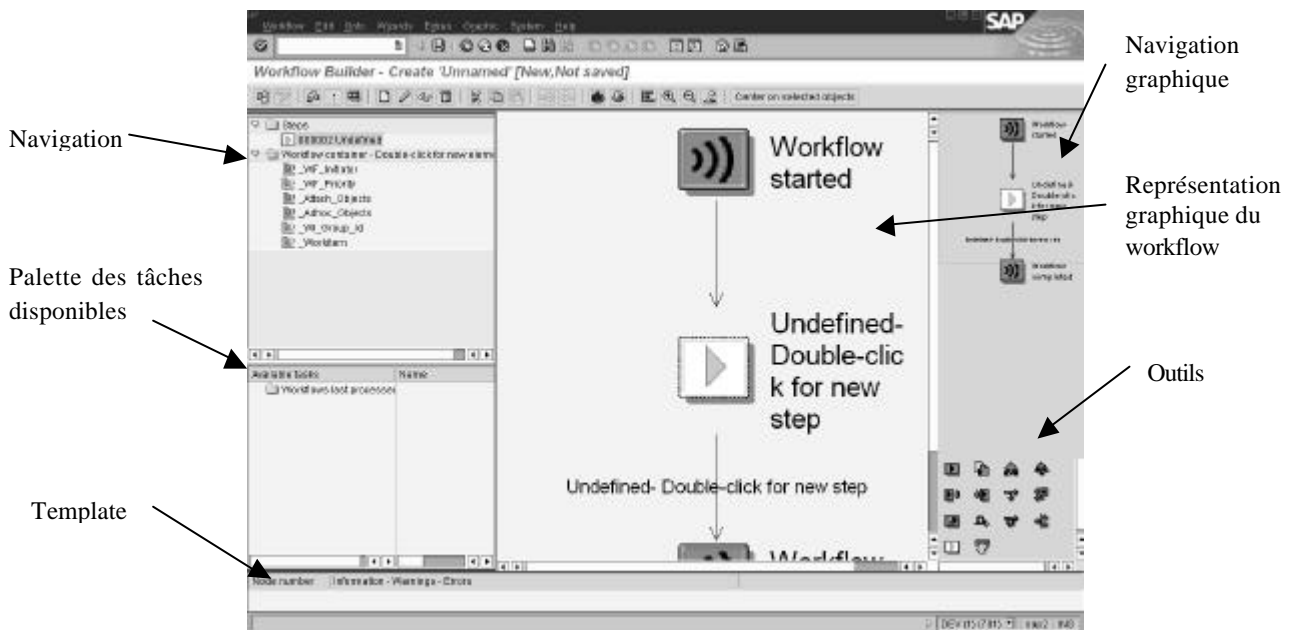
Workflow Edit Goto Wizards Extras Graphic System Help

SAP

Workflow Builder - Create 'Unnamed' [New,Not saved]

Center on selected objects

Navigation

Steps

000002 Undefined

Workflow container - Double-click for new eleme

_WF_Initiator

_WF_Priority

_Attach_Objects

_Adhoc_Objects

_Wf_Group_Id

_Workitem

Palette des tâches disponibles

Available tasks

Name

Workflows last processed

Template

Workflow started

Undefined-Double-click for new step

Undefined- Double-click for new step

Workflow

Navigation graphique

Workflow started

Undefined-Double-click for new step

Undefined- Double-click for new step

Workflow completed

Représentation graphique du workflow

Outils

Node number

Information - Warnings - Errors

DEV (1) (785)

sap2

INS